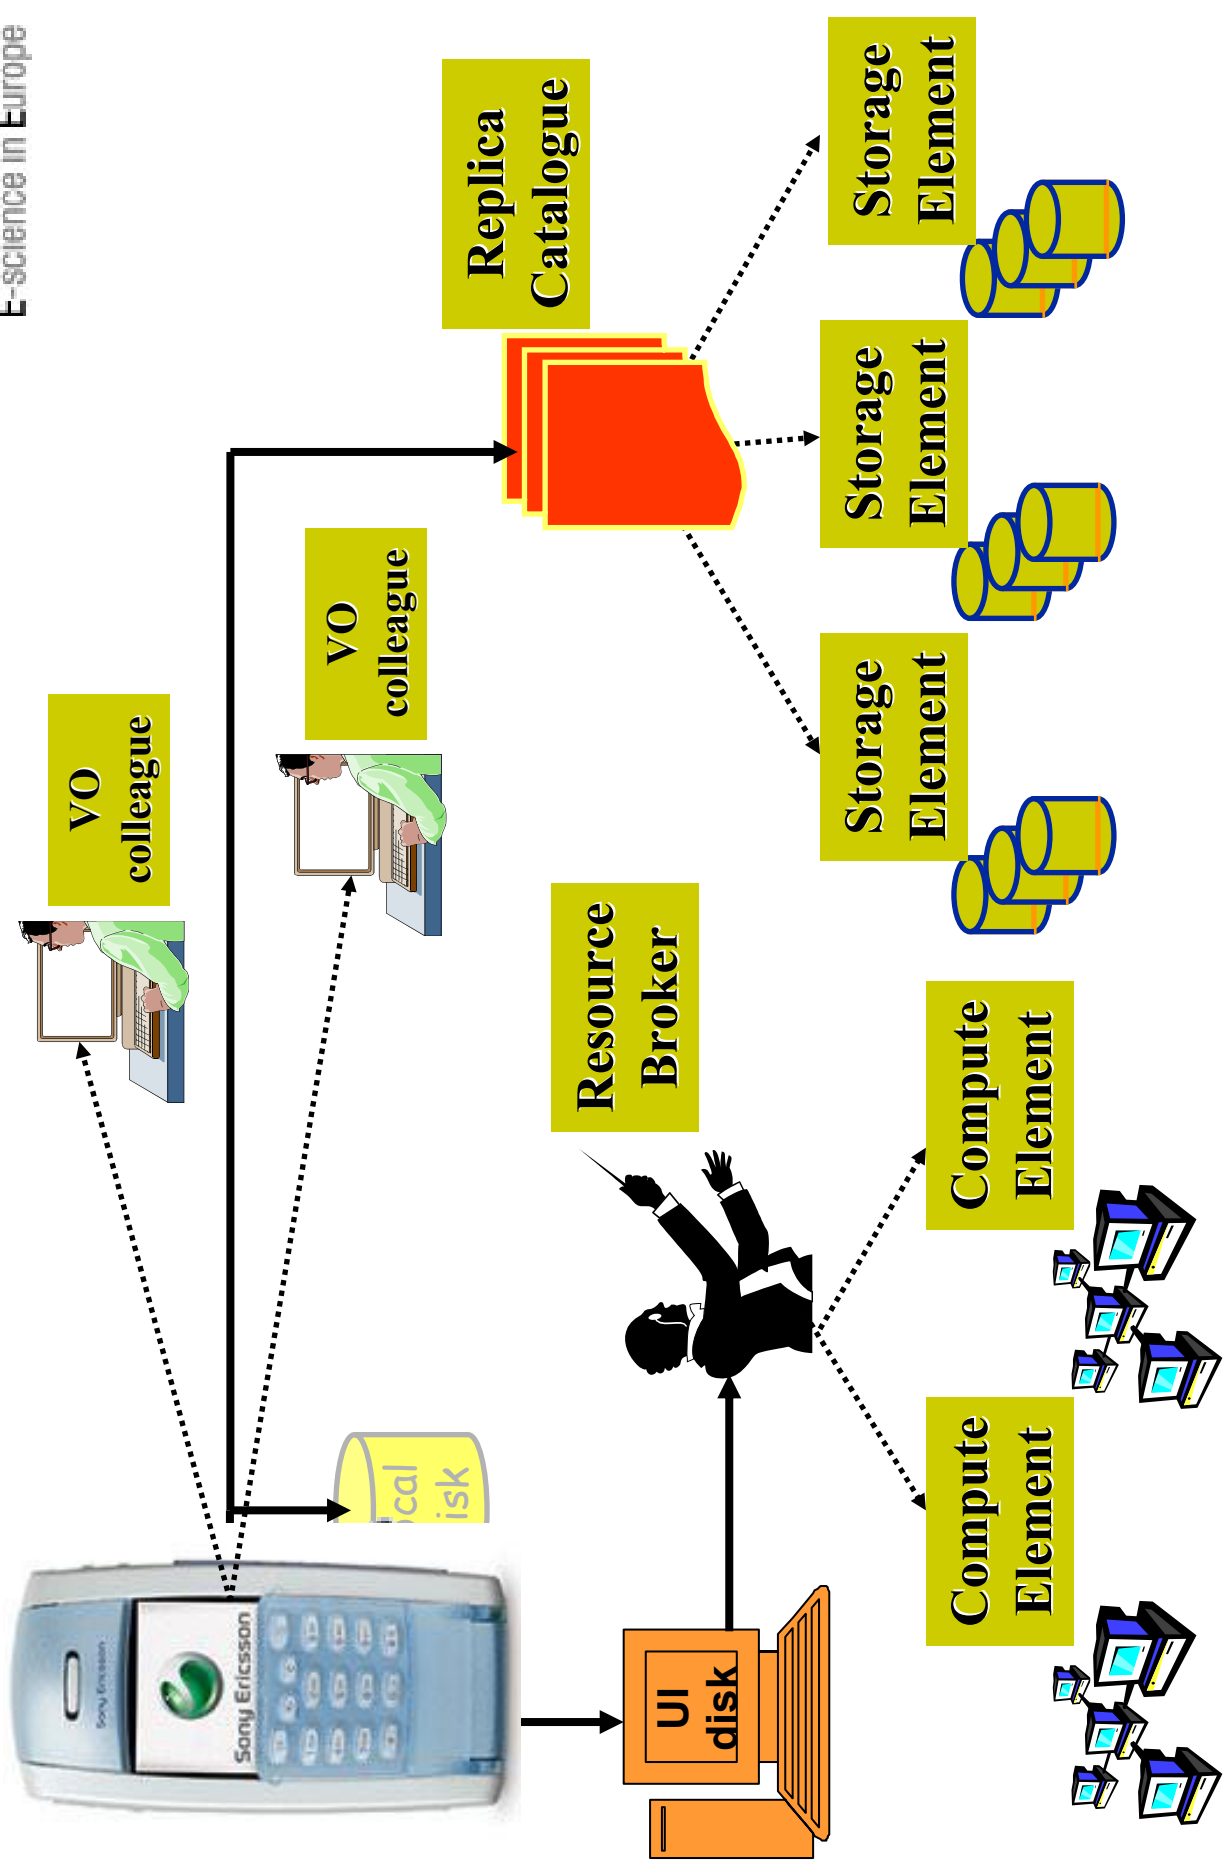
E-science in Europe

Replica Catalogue

Storage Element

Storage Element

Storage Element

VO colleague

VO colleague

Resource Broker

Compute Element

Compute Element

cal isk

UI disk

Sony Ericsson

Sony Ericsson